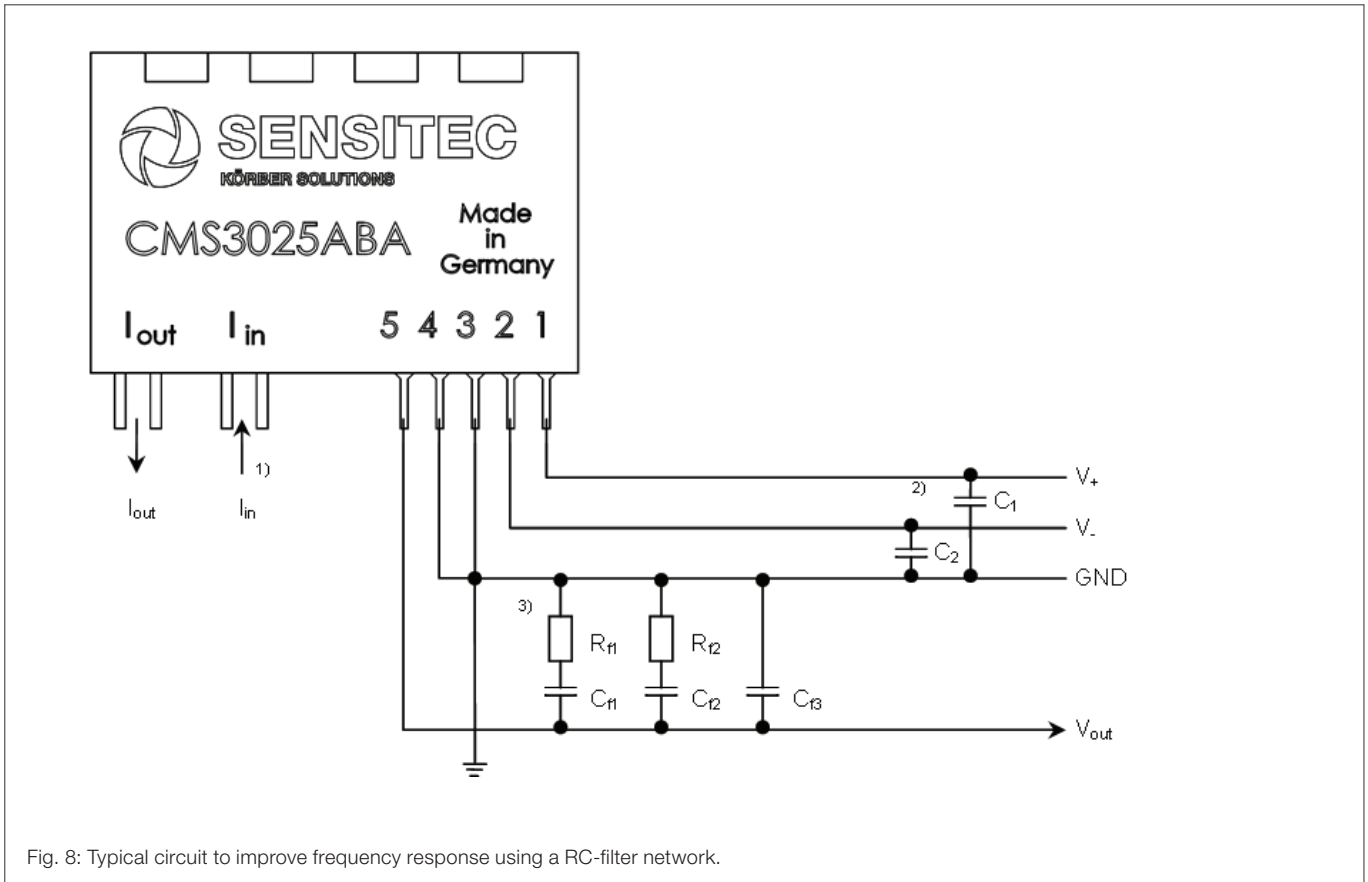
SENSITEC
KÖRBER SOLUTIONS
CMS3025ABA
Made in Germany
$I_{out}$ $I_{in}$ 5 4 3 2 1

$I_{out}$ $I_{in}$ 1)

2)
$V_+$
$C_1$
$V_-$
$C_2$
GND
3)
$R_{f1}$ $R_{f2}$
$C_{f1}$ $C_{f2}$ $C_{f3}$
$V_{out}$

Fig. 8: Typical circuit to improve frequency response using a RC-filter network.